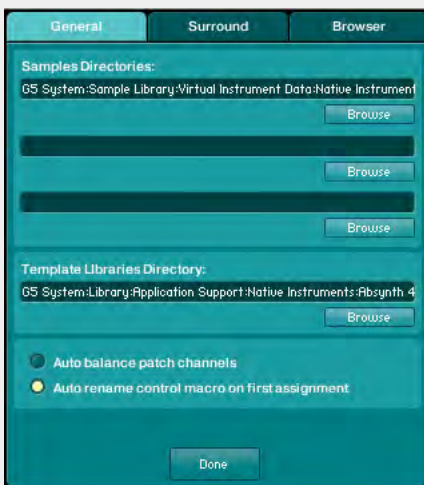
General | Surround | Browser

Samples Directories:

G5 System:Sample Library:Virtual Instrument Data:Native Instrument

Browse

Browse

Browse

Template Libraries Directory:

G5 System:Library:Application Support:Native Instruments:Absynth 4

Browse

Auto balance patch channels

Auto rename control macro on first assignment

Done